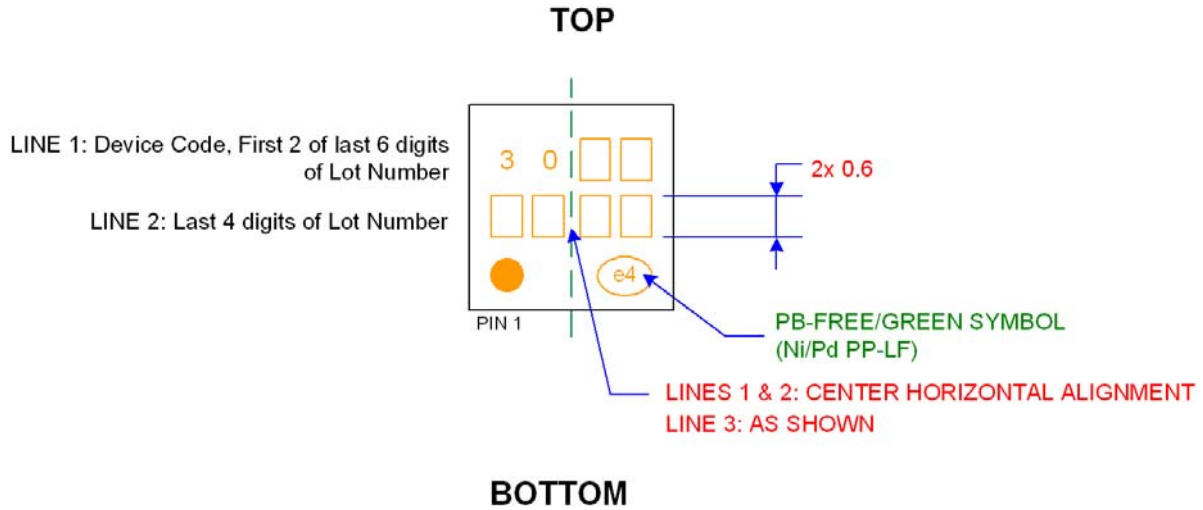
TOP

LINE 1: Device Code, First 2 of last 6 digits of Lot Number

LINE 2: Last 4 digits of Lot Number

3 0

e4

PIN 1

2x 0.6

PB-FREE/GREEN SYMBOL
(Ni/Pd PP-LF)

LINES 1 & 2: CENTER HORIZONTAL ALIGNMENT
LINE 3: AS SHOWN

BOTTOM